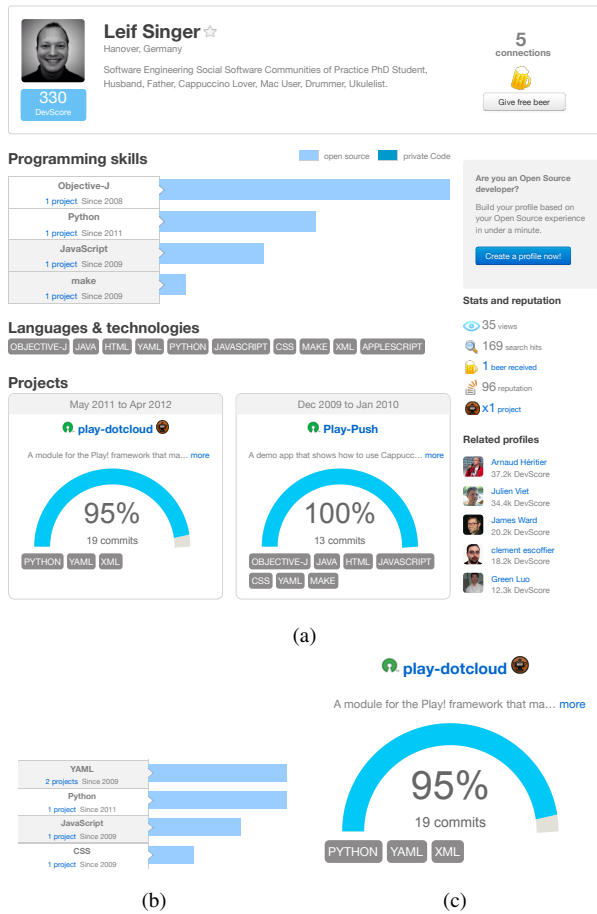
Leif Singer ☆
Hanover, Germany
Software Engineering Social Software Communities of Practice PhD Student, Husband, Father, Cappuccino Lover, Mac User, Drummer, Ukulelist.

330
DevScore

5
connections
Give free beer

Programming skills
open source private Code

| | |
|---|---|
| Objective-J 1 project Since 2008 | |
| Python 1 project Since 2011 | |
| JavaScript 1 project Since 2009 | |
| make 1 project Since 2009 | |

Are you an Open Source developer?
Build your profile based on your Open Source experience in under a minute.
Create a profile now!

Languages & technologies
OBJECTIVE-J JAVA HTML YAML PYTHON JAVASCRIPT CSS MAKE XML APPLESCRIPT

Stats and reputation
35 views
169 search hits
1 beer received
96 reputation
X1 project

Projects
May 2011 to Apr 2012
play-dotcloud
A module for the Play! framework that ma... more
95%
19 commits
PYTHON YAML XML

Dec 2009 to Jan 2010
Play-Push
A demo app that shows how to use Cappucc... more
100%
13 commits
OBJECTIVE-J JAVA HTML JAVASCRIPT CSS YAML MAKE

Related profiles
Arnaud Héritier 37.2k DevScore
Julien Viet 34.4k DevScore
James Ward 20.2k DevScore
clement escoffier 18.2k DevScore
Green Luo 12.3k DevScore

(a)

| | |
|---|---|
| YAML 2 projects Since 2009 | |
| Python 1 project Since 2011 | |
| JavaScript 1 project Since 2009 | |
| CSS 1 project Since 2009 | |

play-dotcloud
A module for the Play! framework that ma... more
95%
19 commits
PYTHON YAML XML

(b) (c)